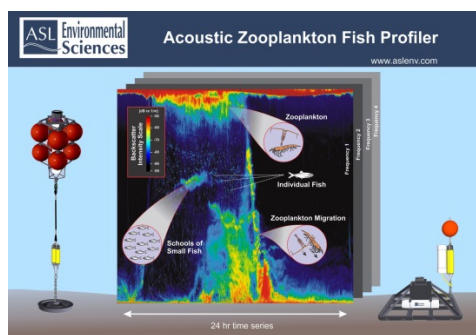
ASL Environmental Sciences

Acoustic Zooplankton Fish Profiler

www.aslenv.com

Backscatter Intensity Scale

[dB re 1/m]

Zooplankton

Individual Fish

Schools of Small Fish

Zooplankton Migration

Frequency 1

Frequency 2

Frequency 3

Frequency 4

24 hr time series